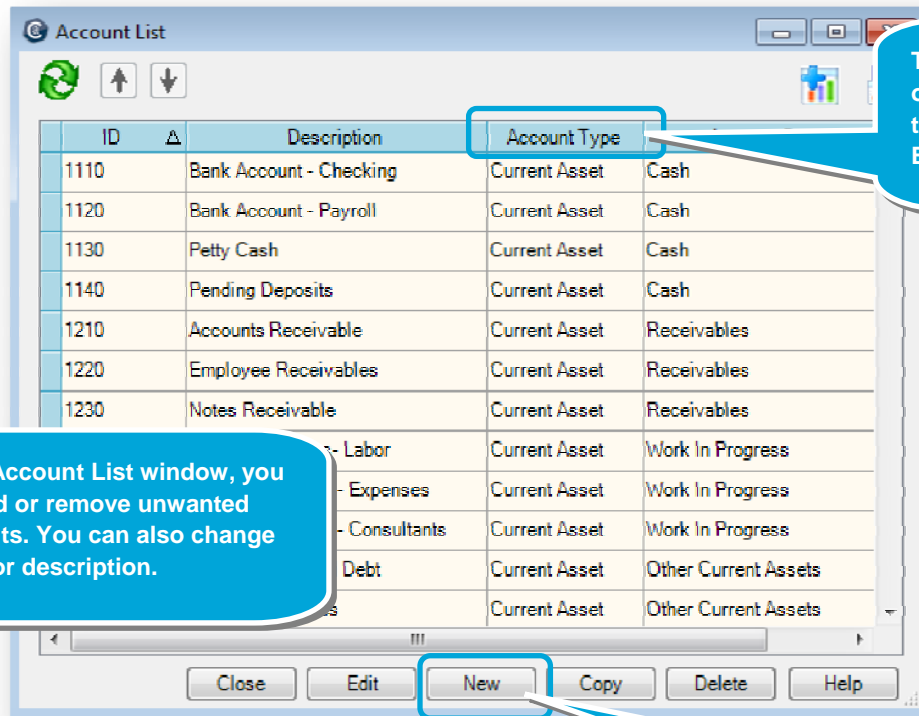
Account List

| ID | Description | Account Type | |
|---|---|---|---|
| 1110 | Bank Account - Checking | Current Asset | Cash |
| 1120 | Bank Account - Payroll | Current Asset | Cash |
| 1130 | Petty Cash | Current Asset | Cash |
| 1140 | Pending Deposits | Current Asset | Cash |
| 1210 | Accounts Receivable | Current Asset | Receivables |
| 1220 | Employee Receivables | Current Asset | Receivables |
| 1230 | Notes Receivable | Current Asset | Receivables |
| | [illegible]- Labor | Current Asset | Work In Progress |
| | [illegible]- Expenses | Current Asset | Work In Progress |
| | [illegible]- Consultants | Current Asset | Work In Progress |
| | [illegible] Debt | Current Asset | Other Current Assets |
| | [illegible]s | Current Asset | Other Current Assets |

Account List window, you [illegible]d or remove unwanted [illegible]ts. You can also change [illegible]or description.

T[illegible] c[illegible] t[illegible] E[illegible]

Close Edit New Copy Delete Help